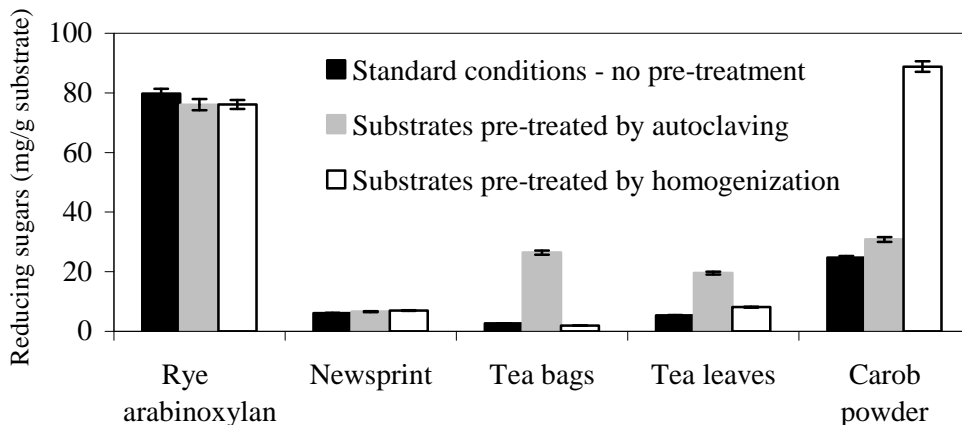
Reducing sugars (mg/g substrate)

100
80
60
40
20
0

Standard conditions - no pre-treatment
Substrates pre-treated by autoclaving
Substrates pre-treated by homogenization

Rye arabinoxylan
Newsprint
Tea bags
Tea leaves
Carob powder